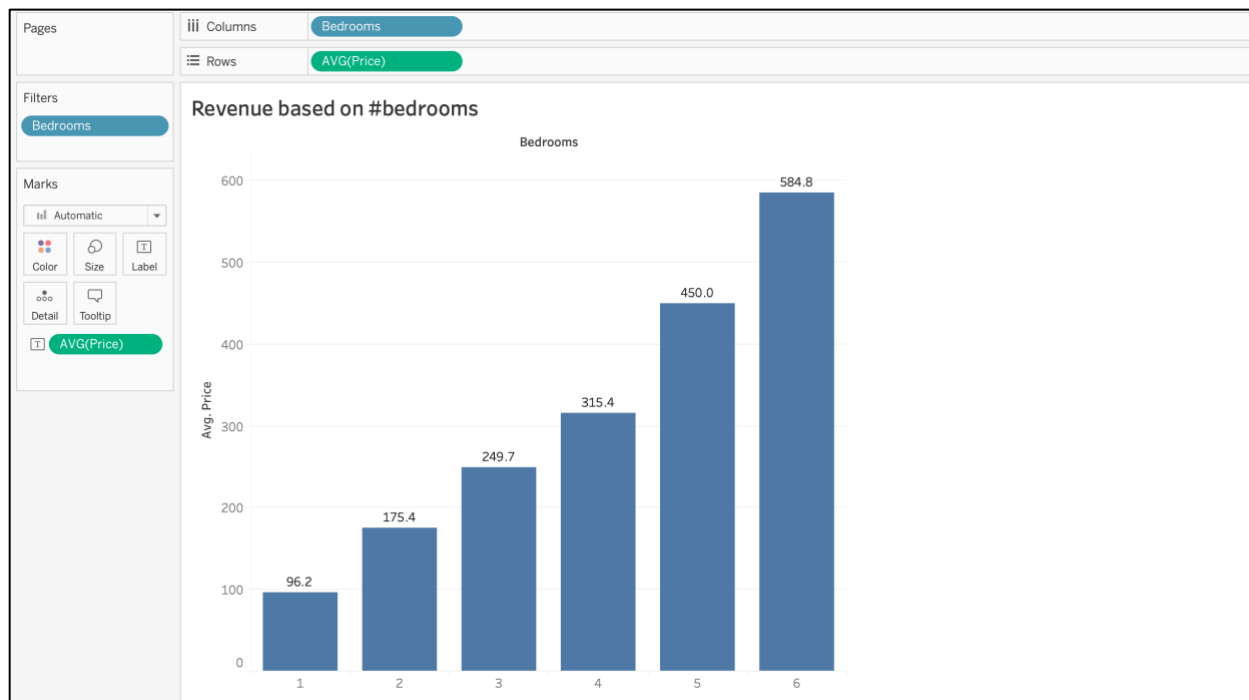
Pages

Columns Bedrooms

Rows AVG(Price)

Filters
Bedrooms

Marks
Automatic
Color Size Label
Detail Tooltip
AVG(Price)

Revenue based on #bedrooms

Bedrooms

Avg. Price

600
500
400
300
200
100
0

96.2
175.4
249.7
315.4
450.0
584.8

1 2 3 4 5 6